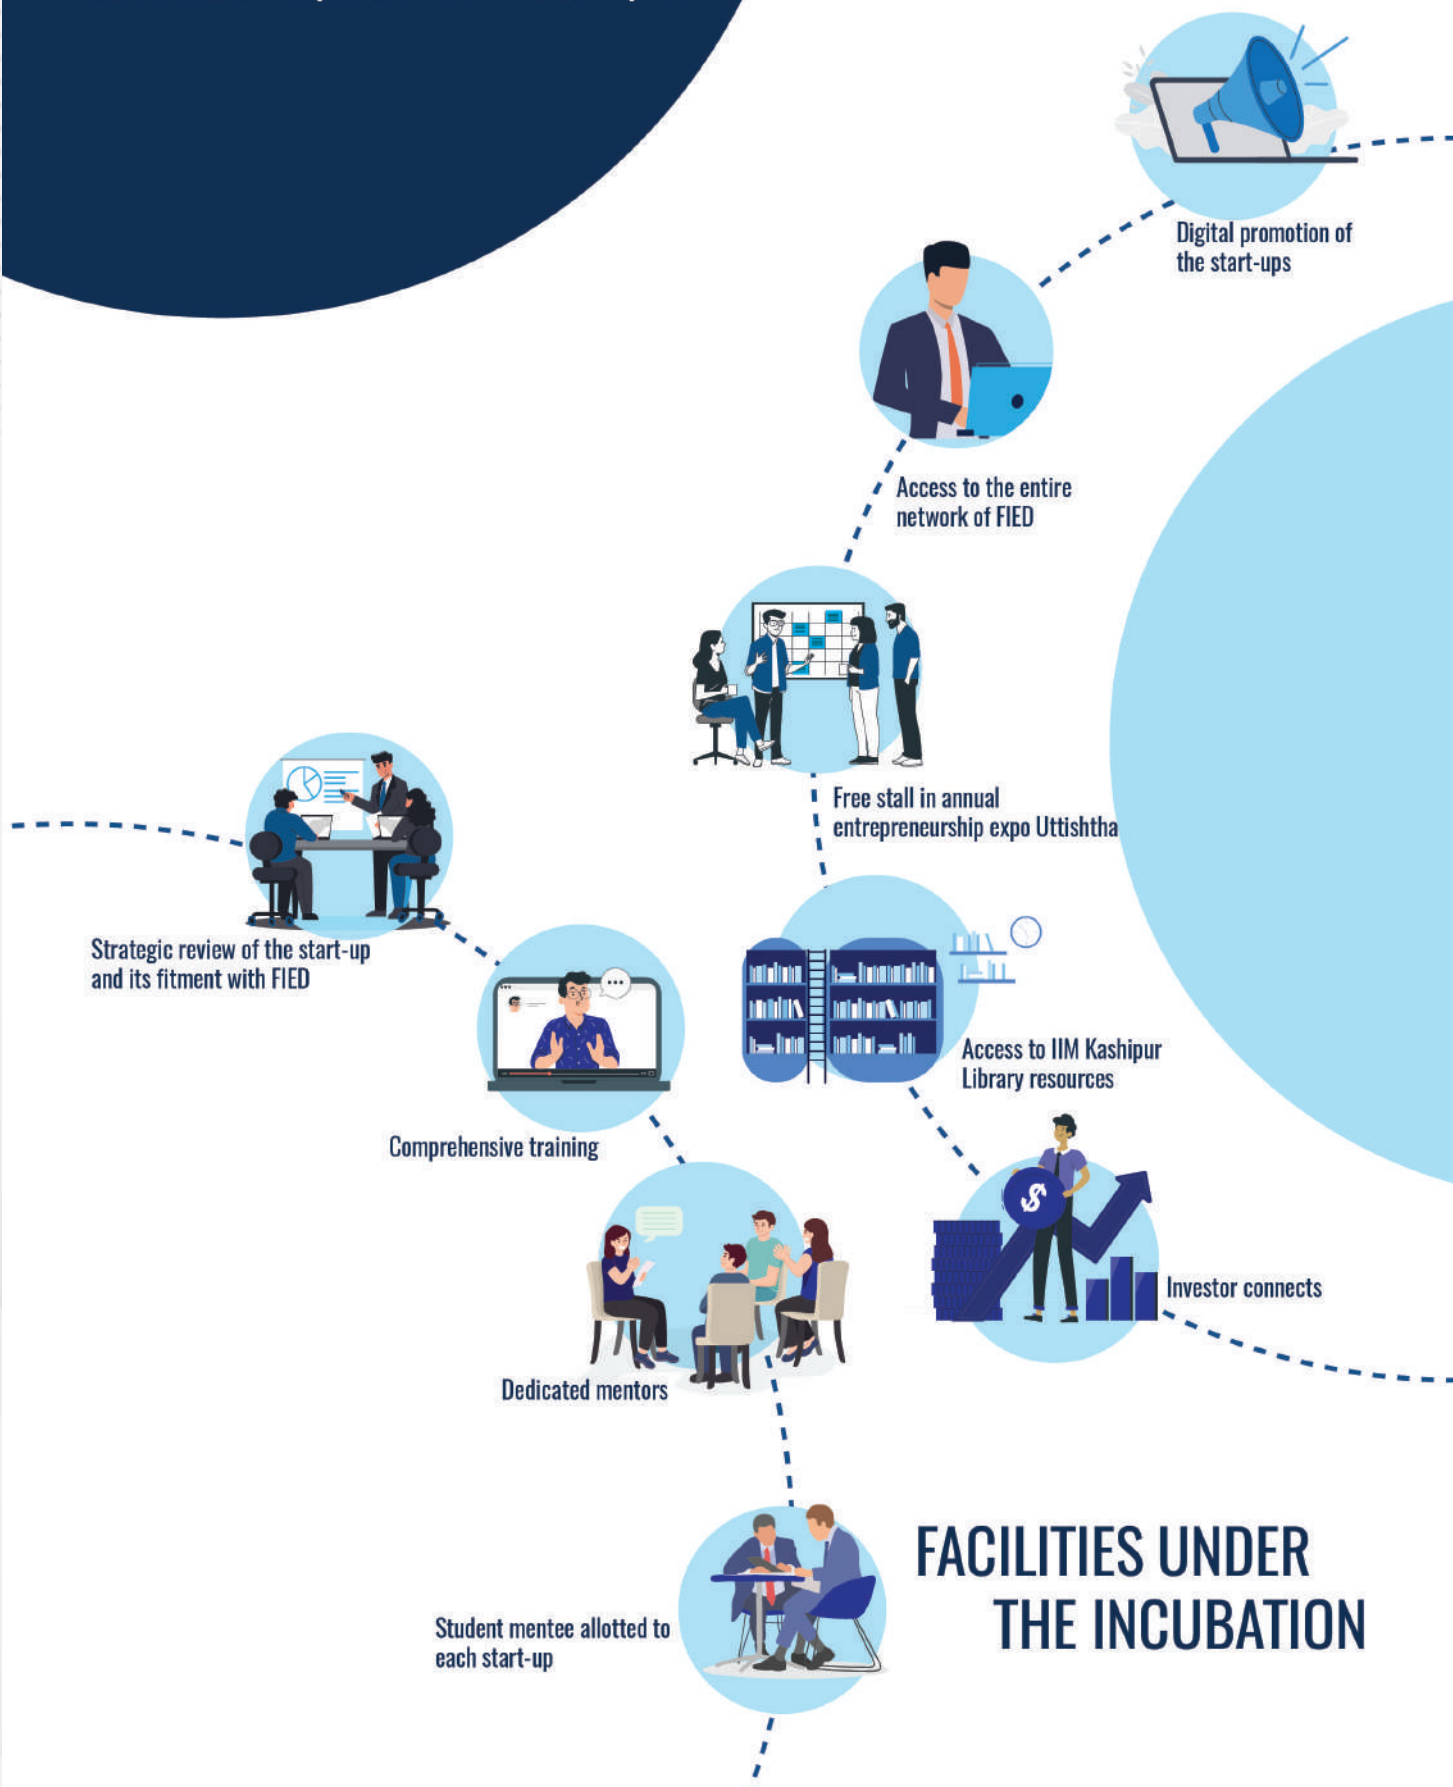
Digital promotion of the start-ups

Access to the entire network of FIED

Free stall in annual entrepreneurship expo Uttishtha

Strategic review of the start-up and its fitment with FIED

Access to IIM Kashipur Library resources

Comprehensive training

Investor connects

Dedicated mentors

FACILITIES UNDER THE INCUBATION

Student mentee allotted to each start-up